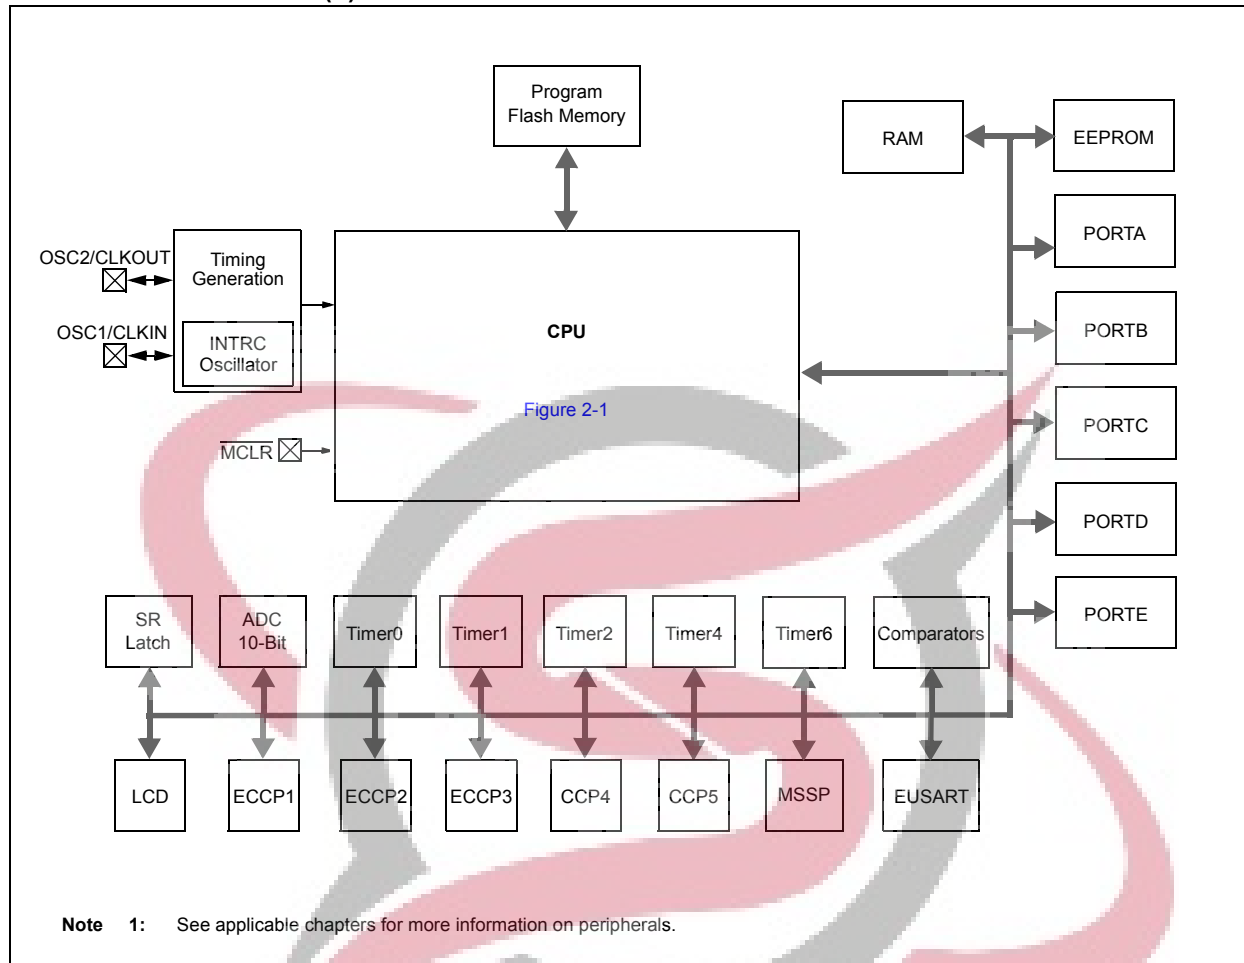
Program Flash Memory

RAM

EEPROM

PORTA

PORTB

PORTC

PORTD

PORTE

OSC2/CLKOUT

OSC1/CLKIN

Timing Generation

INTRC Oscillator

CPU

Figure 2-1

$\overline{MCLR}$

SR Latch

ADC 10-Bit

Timer0

Timer1

Timer2

Timer4

Timer6

Comparators

LCD

ECCP1

ECCP2

ECCP3

CCP4

CCP5

MSSP

EUSART

Note 1: See applicable chapters for more information on peripherals.